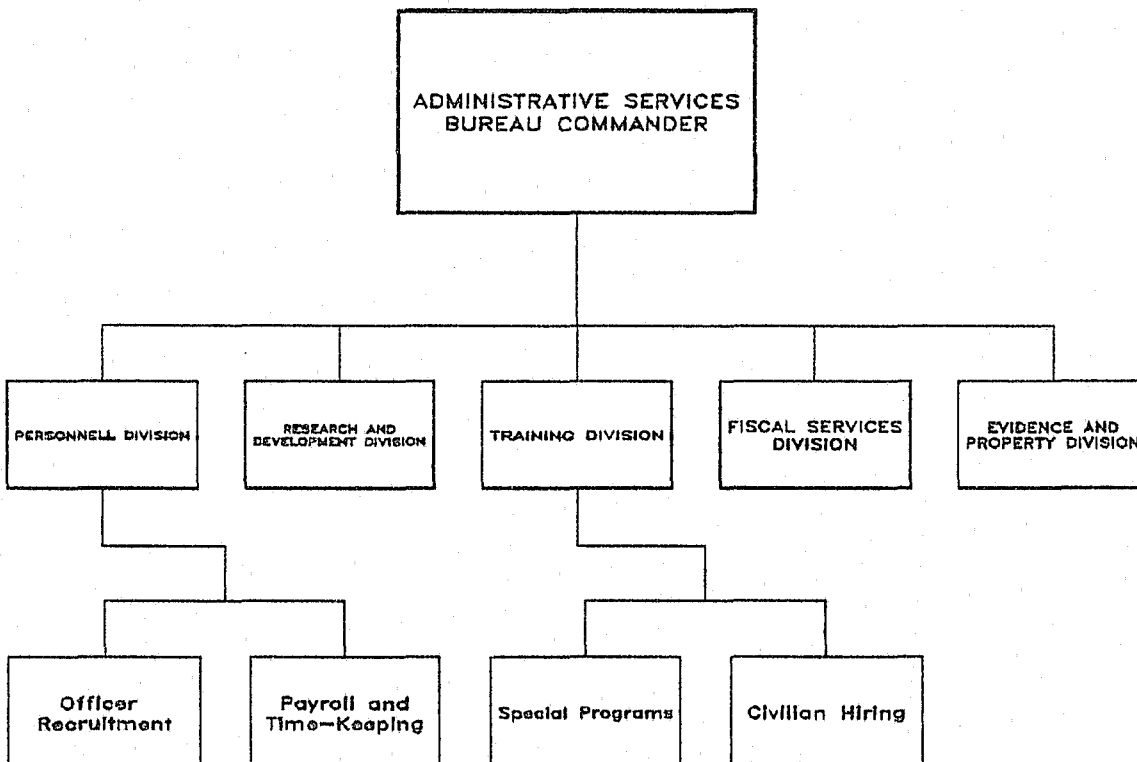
ADMINISTRATIVE SERVICES BUREAU COMMANDER

PERSONNELL DIVISION

RESEARCH AND DEVELOPMENT DIVISION

TRAINING DIVISION

FISCAL SERVICES DIVISION

EVIDENCE AND PROPERTY DIVISION

Officer Recruitment

Payroll and Time-Keeping

Special Programs

Civilian Hiring